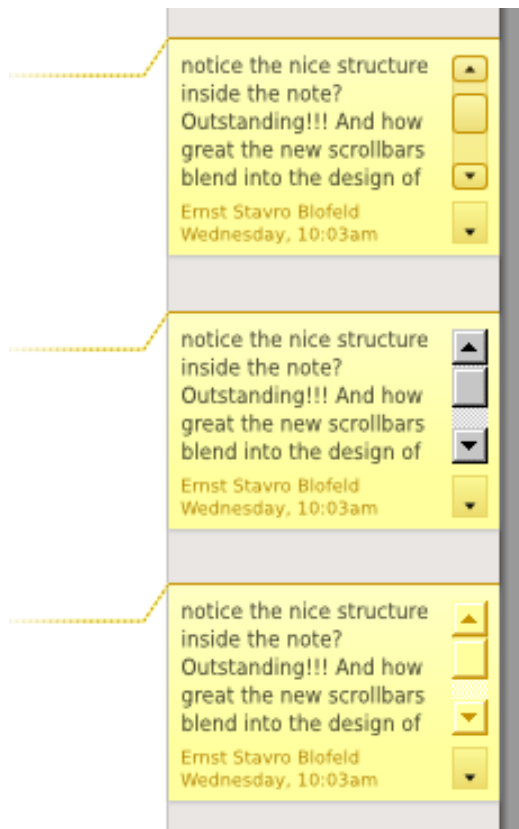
notice the nice structure inside the note? Outstanding!!! And how great the new scrollbars blend into the design of

Ernst Stavro Blofeld
Wednesday, 10:03am

notice the nice structure inside the note? Outstanding!!! And how great the new scrollbars blend into the design of

Ernst Stavro Blofeld
Wednesday, 10:03am

notice the nice structure inside the note? Outstanding!!! And how great the new scrollbars blend into the design of

Ernst Stavro Blofeld
Wednesday, 10:03am